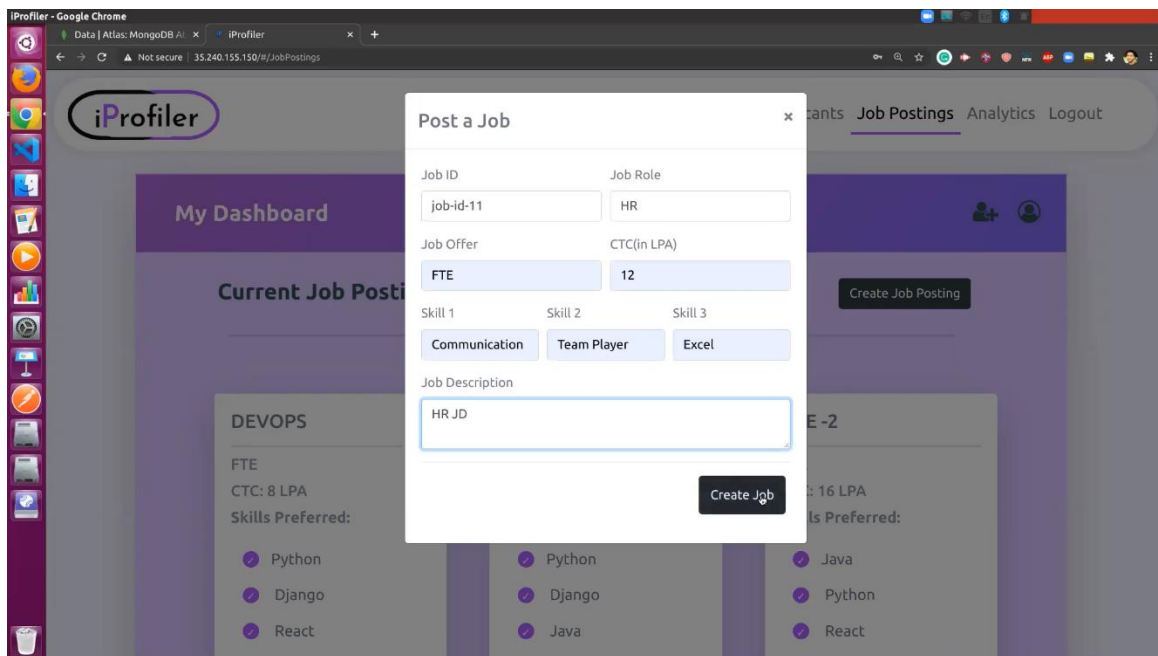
iProfiler - Google Chrome

Data | Atlas: MongoDB A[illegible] ×
iProfiler ×
+

Not secure | 35.240.155.150/#/JobPostings

iProfiler

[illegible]cants Job Postings Analytics Logout

My Dashboard

Current Job Posti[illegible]

Create Job Posting

DEVOPS
FTE
CTC: 8 LPA
Skills Preferred:
Python
Django
React

Python
Django
Java

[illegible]E -2
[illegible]: 16 LPA
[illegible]ls Preferred:
Java
Python
React

Post a Job
×

Job ID
job-id-11

Job Role
HR

Job Offer
FTE

CTC(in LPA)
12

Skill 1
Communication

Skill 2
Team Player

Skill 3
Excel

Job Description
HR JD

Create Job